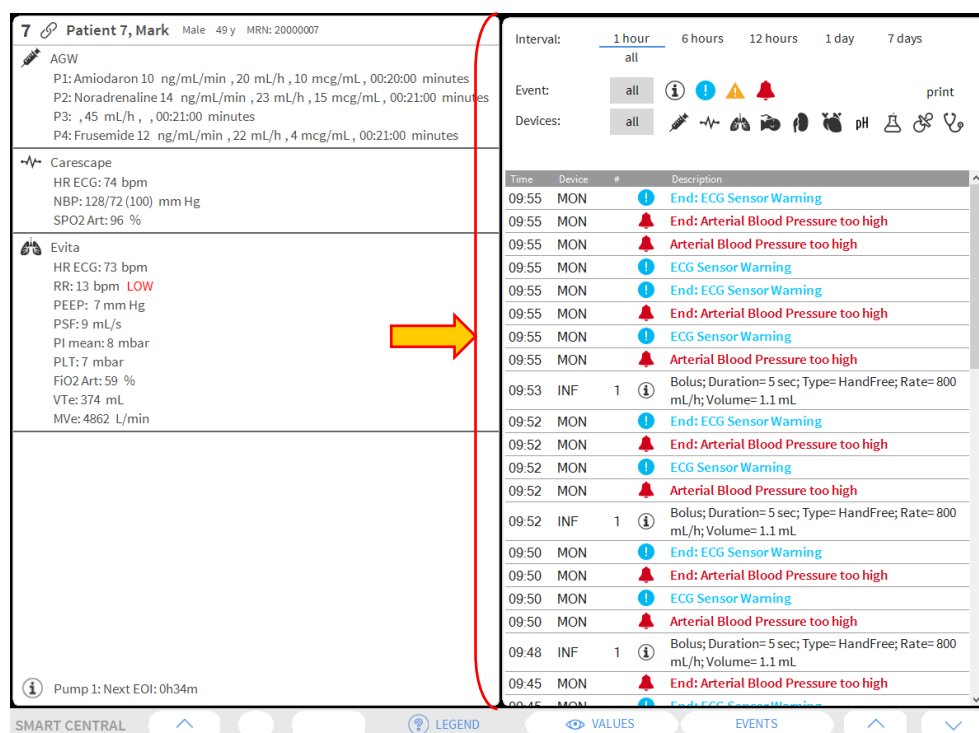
7 Patient 7, Mark Male 49 y MRN: 20000007

AGW
P1: Amiodaron 10 ng/mL/min , 20 mL/h , 10 mcg/mL , 00:20:00 minutes
P2: Noradrenaline 14 ng/mL/min , 23 mL/h , 15 mcg/mL , 00:21:00 minutes
P3: , 45 mL/h , , 00:21:00 minutes
P4: Frusemide 12 ng/mL/min , 22 mL/h , 4 mcg/mL , 00:21:00 minutes

Carescape
HR ECG: 74 bpm
NBP: 128/72 (100) mm Hg
SPO2 Art: 96 %

Evita
HR ECG: 73 bpm
RR: 13 bpm LOW
PEEP: 7 mm Hg
PSF: 9 mL/s
PI mean: 8 mbar
PLT: 7 mbar
FiO2 Art: 59 %
VTe: 374 mL
MVe: 4862 L/min

Pump 1: Next EOI: 0h34m

Interval: 1 hour 6 hours 12 hours 1 day 7 days all

Event: all print

Devices: all

| Time | Device | # | | Description |
|---|---|---|---|---|
| 09:55 | MON | | | End: ECG Sensor Warning |
| 09:55 | MON | | | End: Arterial Blood Pressure too high |
| 09:55 | MON | | | Arterial Blood Pressure too high |
| 09:55 | MON | | | ECG Sensor Warning |
| 09:55 | MON | | | End: ECG Sensor Warning |
| 09:55 | MON | | | End: Arterial Blood Pressure too high |
| 09:55 | MON | | | ECG Sensor Warning |
| 09:55 | MON | | | Arterial Blood Pressure too high |
| 09:53 | INF | 1 | | Bolus; Duration= 5 sec; Type= HandFree; Rate= 800 mL/h; Volume= 1.1 mL |
| 09:52 | MON | | | End: ECG Sensor Warning |
| 09:52 | MON | | | End: Arterial Blood Pressure too high |
| 09:52 | MON | | | ECG Sensor Warning |
| 09:52 | MON | | | Arterial Blood Pressure too high |
| 09:52 | INF | 1 | | Bolus; Duration= 5 sec; Type= HandFree; Rate= 800 mL/h; Volume= 1.1 mL |
| 09:50 | MON | | | End: ECG Sensor Warning |
| 09:50 | MON | | | End: Arterial Blood Pressure too high |
| 09:50 | MON | | | ECG Sensor Warning |
| 09:50 | MON | | | Arterial Blood Pressure too high |
| 09:48 | INF | 1 | | Bolus; Duration= 5 sec; Type= HandFree; Rate= 800 mL/h; Volume= 1.1 mL |
| 09:45 | MON | | | End: Arterial Blood Pressure too high |

SMART CENTRAL LEGEND VALUES EVENTS